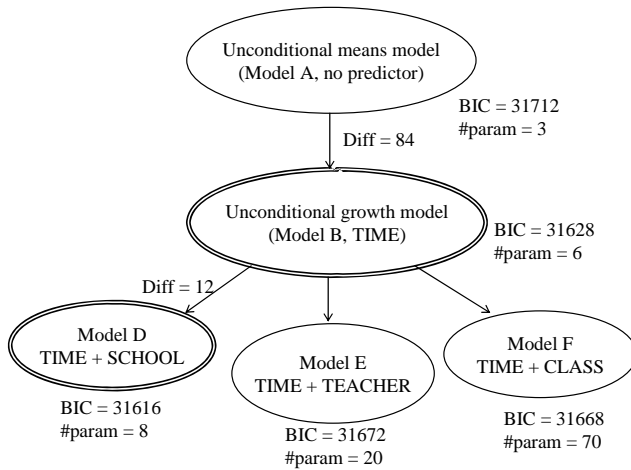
Unconditional means model
(Model A, no predictor)

BIC = 31712
#param = 3

Diff = 84

Unconditional growth model
(Model B, TIME)

BIC = 31628
#param = 6

Diff = 12

Model D
TIME + SCHOOL

BIC = 31616
#param = 8

Model E
TIME + TEACHER

BIC = 31672
#param = 20

Model F
TIME + CLASS

BIC = 31668
#param = 70